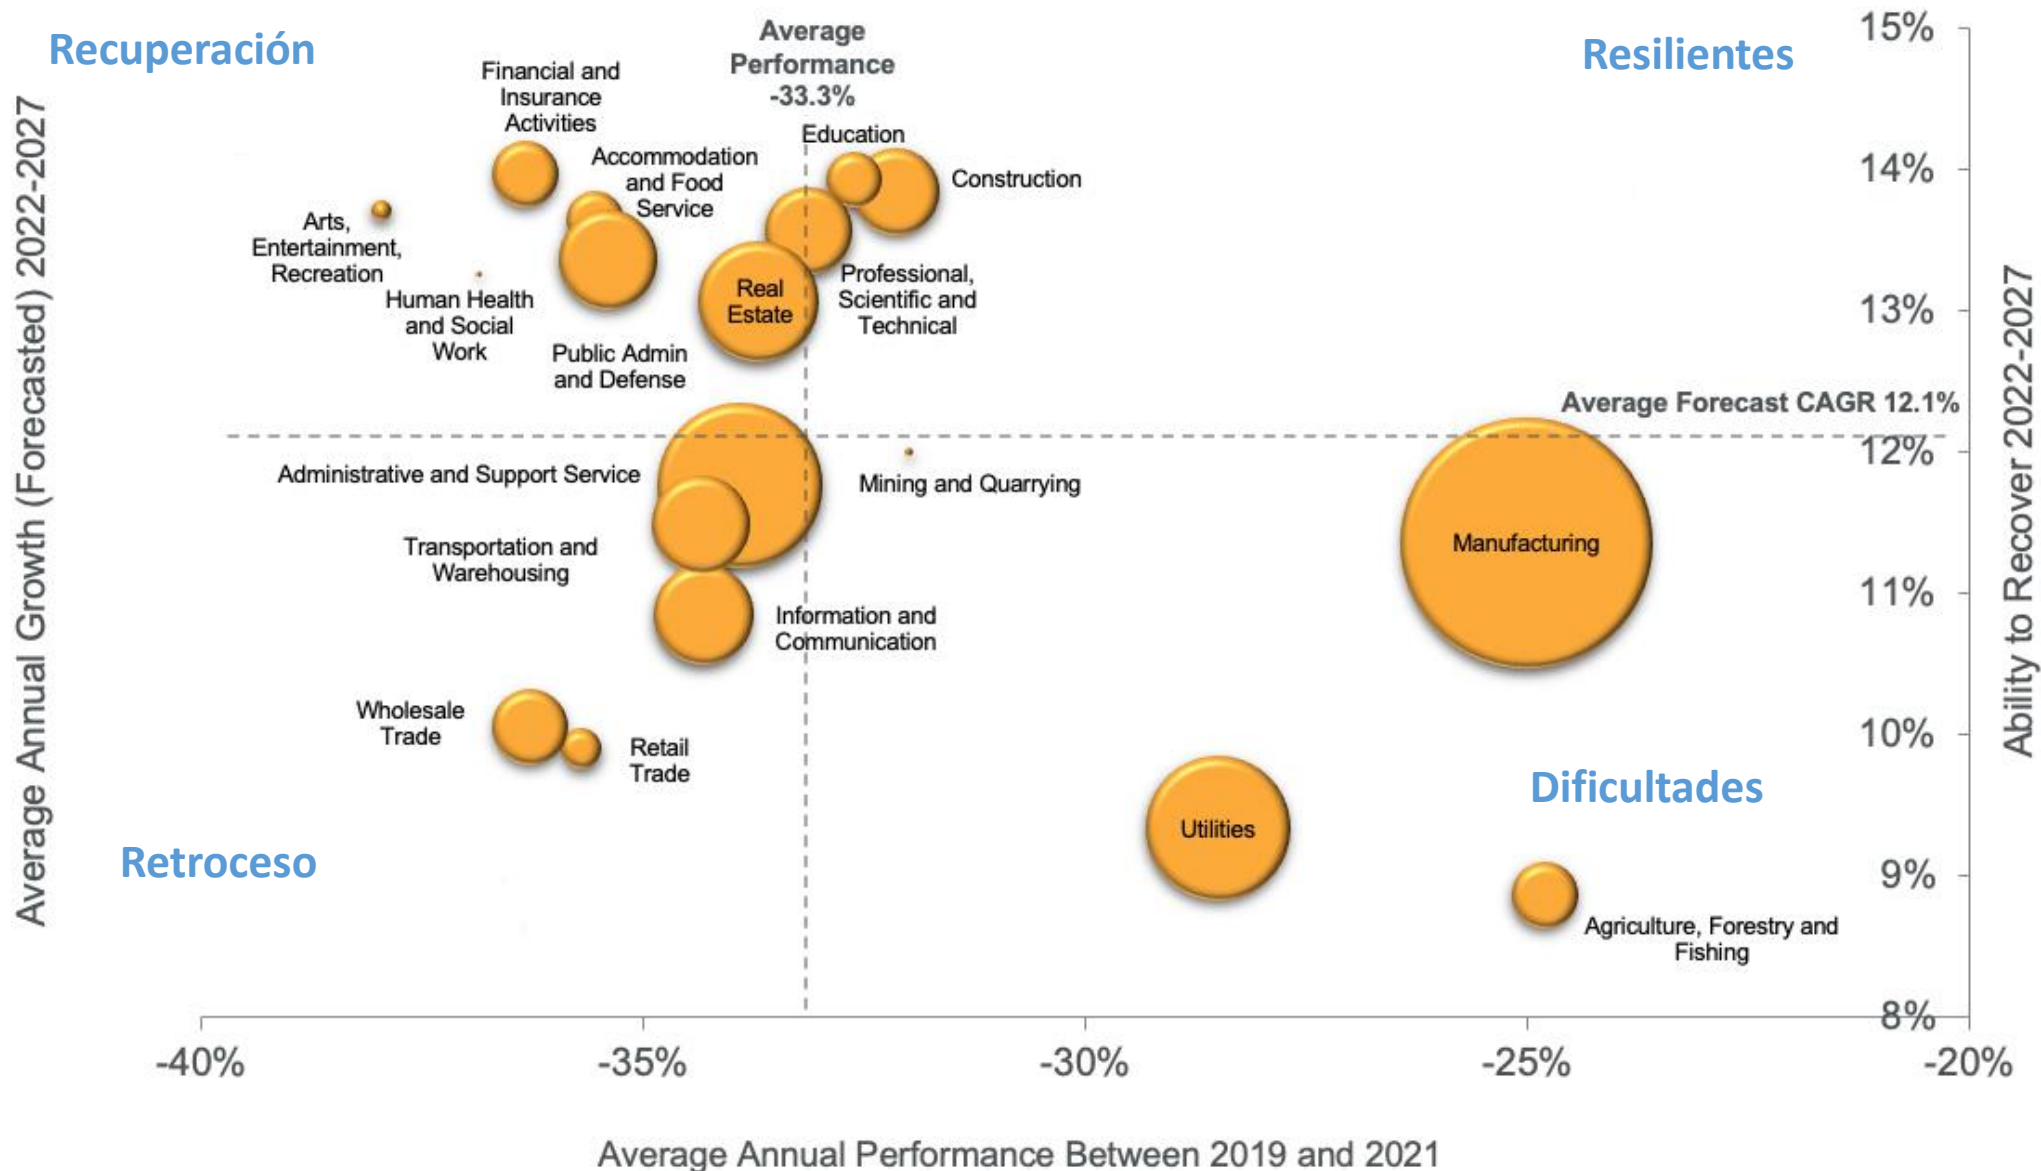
Recuperación

Average Performance -33.3%

Resilientes

Financial and Insurance Activities

Accommodation and Food Service

Education

Construction

Arts, Entertainment, Recreation

Human Health and Social Work

Real Estate

Professional, Scientific and Technical

Public Admin and Defense

Average Forecast CAGR 12.1%

Administrative and Support Service

Mining and Quarrying

Manufacturing

Transportation and Warehousing

Information and Communication

Wholesale Trade

Retail Trade

Dificultades

Utilities

Retroceso

Agriculture, Forestry and Fishing

15%
14%
13%
12%
11%
10%
9%
8%

Average Annual Growth (Forecasted) 2022-2027

Ability to Recover 2022-2027

-40%
-35%
-30%
-25%
-20%

Average Annual Performance Between 2019 and 2021